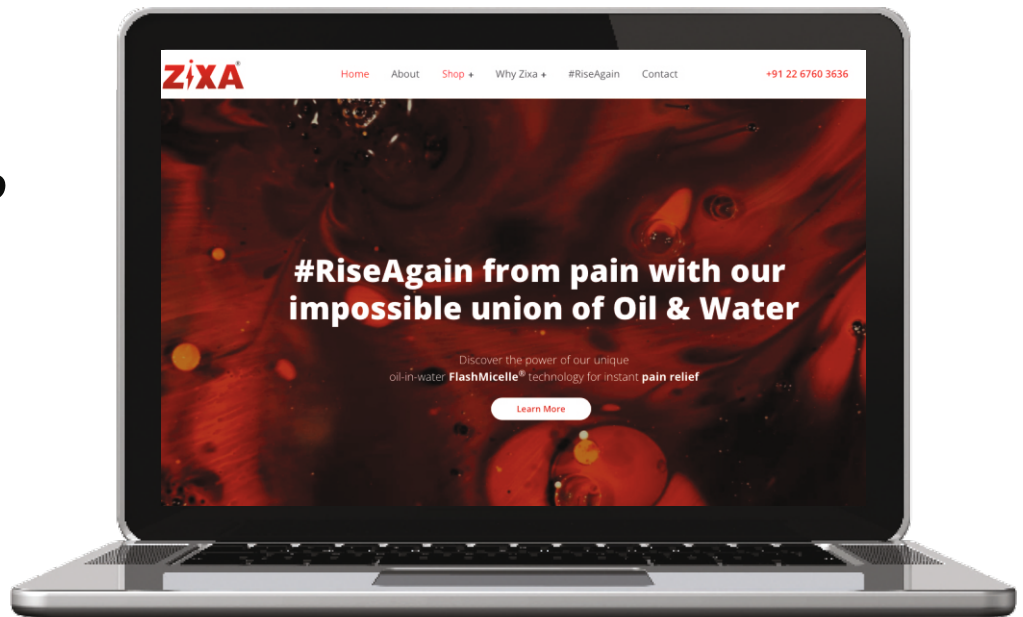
ZIXA®

Home About Shop + Why Zixa + #RiseAgain Contact +91 22 6760 3636

#RiseAgain from pain with our impossible union of Oil & Water

Discover the power of our unique oil-in-water FlashMicelle® technology for instant pain relief

Learn More